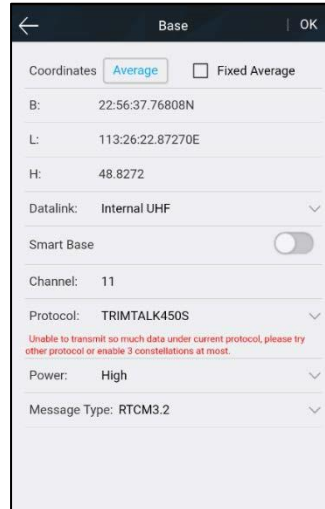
Base | OK

Coordinates Average Fixed Average

B: 22:56:37.76808N

L: 113:26:22.87270E

H: 48.8272

Datalink: Internal UHF

Smart Base

Channel: 11

Protocol: TRIMTALK450S

Unable to transmit so much data under current protocol, please try other protocol or enable 3 constellations at most.

Power: High

Message Type: RTCM3.2